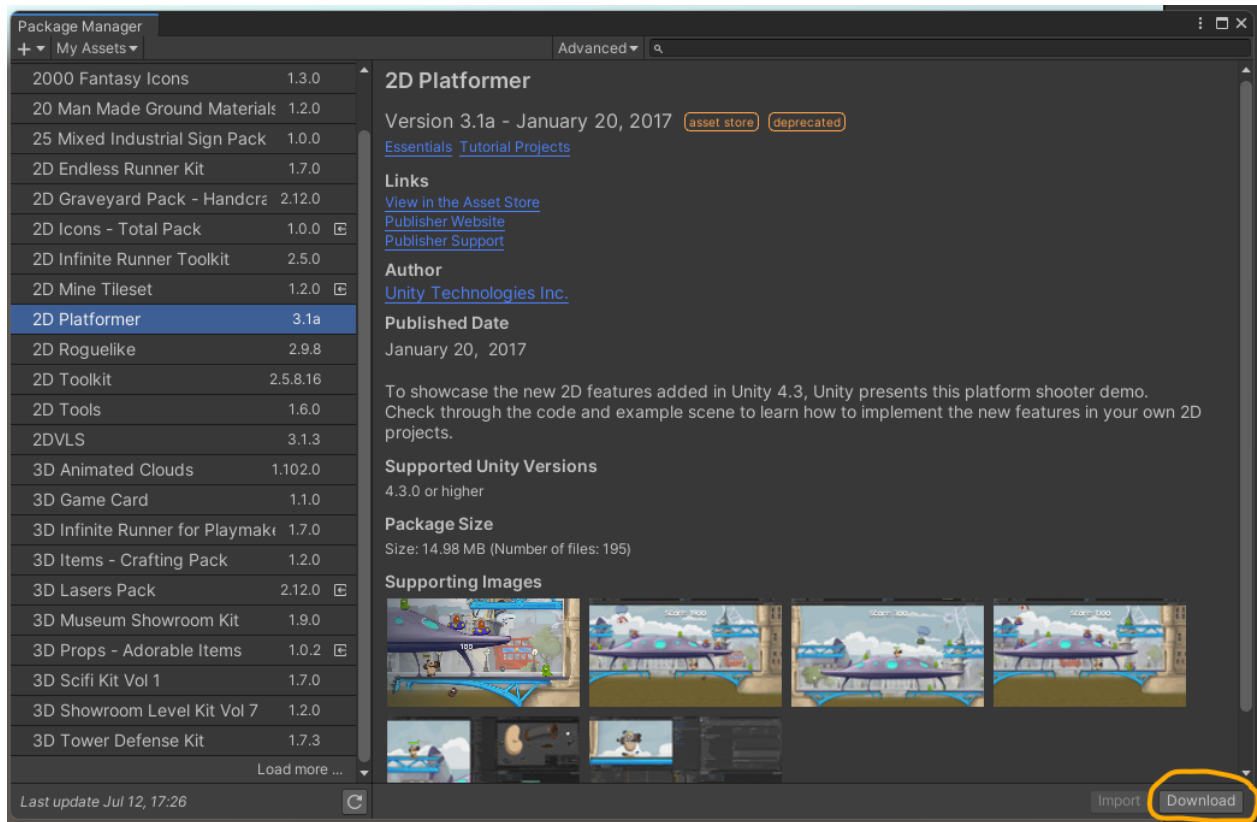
Package Manager

+ ▾ My Assets ▾

Advanced ▾

| | |
|---|---|
| 2000 Fantasy Icons | 1.3.0 |
| 20 Man Made Ground Materials | 1.2.0 |
| 25 Mixed Industrial Sign Pack | 1.0.0 |
| 2D Endless Runner Kit | 1.7.0 |
| 2D Graveyard Pack - Handcra | 2.12.0 |
| 2D Icons - Total Pack | 1.0.0 |
| 2D Infinite Runner Toolkit | 2.5.0 |
| 2D Mine Tileset | 1.2.0 |
| 2D Platformer | 3.1a |
| 2D Roguelike | 2.9.8 |
| 2D Toolkit | 2.5.8.16 |
| 2D Tools | 1.6.0 |
| 2DVLS | 3.1.3 |
| 3D Animated Clouds | 1.102.0 |
| 3D Game Card | 1.1.0 |
| 3D Infinite Runner for Playmak | 1.7.0 |
| 3D Items - Crafting Pack | 1.2.0 |
| 3D Lasers Pack | 2.12.0 |
| 3D Museum Showroom Kit | 1.9.0 |
| 3D Props - Adorable Items | 1.0.2 |
| 3D Scifi Kit Vol 1 | 1.7.0 |
| 3D Showroom Level Kit Vol 7 | 1.2.0 |
| 3D Tower Defense Kit | 1.7.3 |

Load more ...

Last update Jul 12, 17:26

2D Platformer

Version 3.1a - January 20, 2017 asset store deprecated

Essentials Tutorial Projects

Links
View in the Asset Store
Publisher Website
Publisher Support

Author
Unity Technologies Inc.

Published Date
January 20, 2017

To showcase the new 2D features added in Unity 4.3, Unity presents this platform shooter demo. Check through the code and example scene to learn how to implement the new features in your own 2D projects.

Supported Unity Versions
4.3.0 or higher

Package Size
Size: 14.98 MB (Number of files: 195)

Supporting Images

Import Download